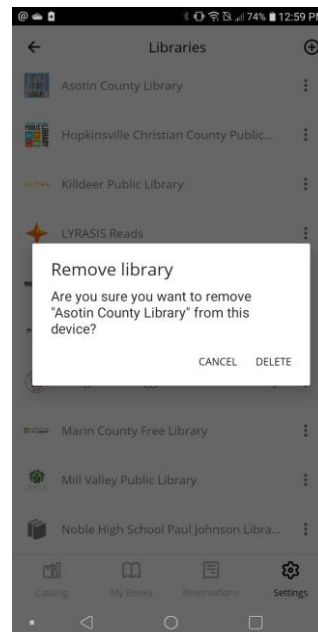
74% 12:59 P

Libraries

Asotin County Library

Hopkinsville Christian County Public...

Killdeer Public Library

LYRASIS Reads

Remove library

Are you sure you want to remove "Asotin County Library" from this device?

CANCEL DELETE

Marin County Free Library

Mill Valley Public Library

Noble High School Paul Johnson Libra...

Catalog My Books Reservations Settings